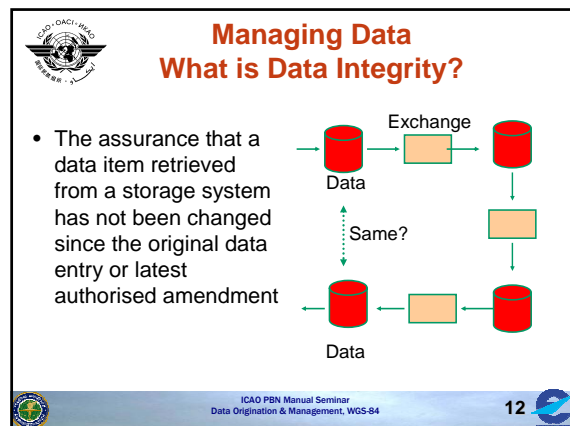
ICAO · OACI · ИКАО

Managing Data
What is Data Integrity?

• The assurance that a data item retrieved from a storage system has not been changed since the original data entry or latest authorised amendment

Exchange

Data

Same?

Data

ICAO PBN Manual Seminar
Data Origination & Management, WGS-84

12